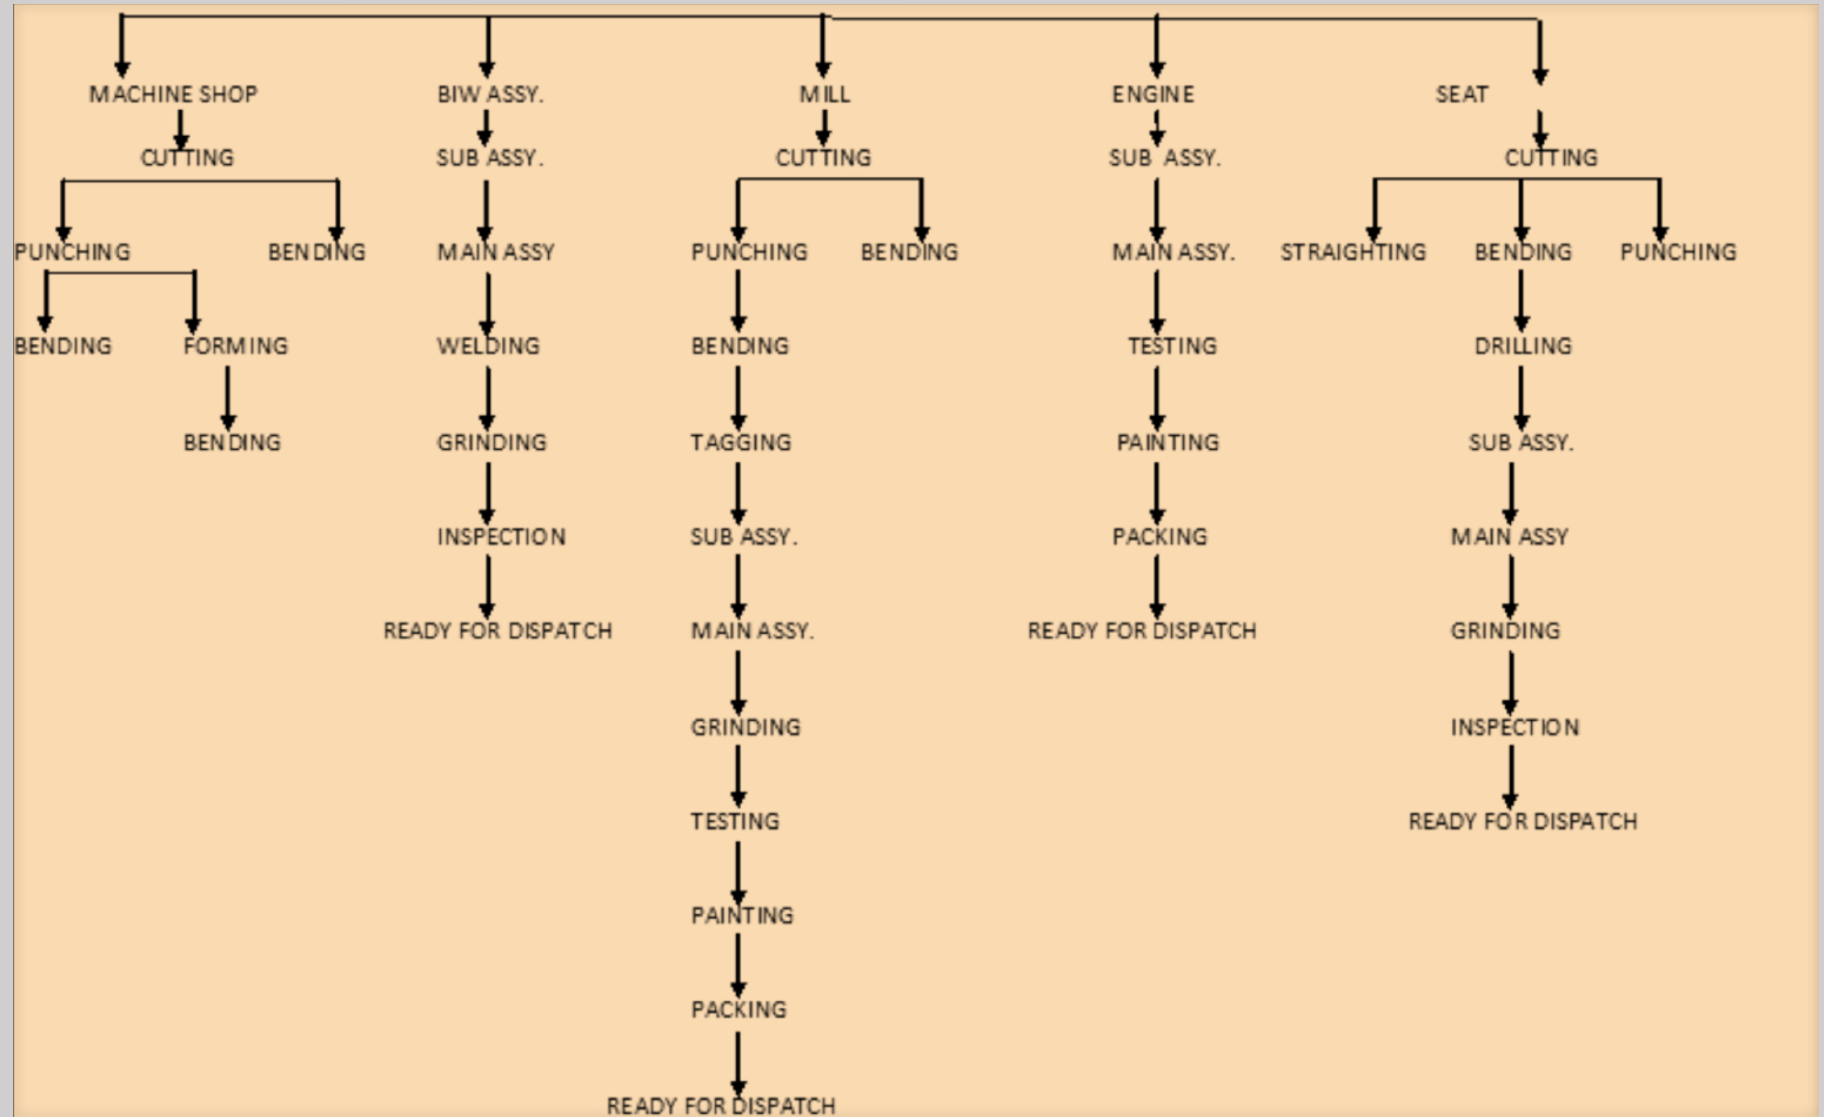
MACHINE SHOP
CUTTING
PUNCHING
BENDING
BENDING
FORMING
BENDING

BIW ASSY.
SUB ASSY.
MAIN ASSY
WELDING
GRINDING
INSPECTION
READY FOR DISPATCH

MILL
CUTTING
PUNCHING
BENDING
BENDING
TAGGING
SUB ASSY.
MAIN ASSY.
GRINDING
TESTING
PAINTING
PACKING
READY FOR DISPATCH

ENGINE
SUB ASSY.
MAIN ASSY.
TESTING
PAINTING
PACKING
READY FOR DISPATCH

SEAT
CUTTING
STRAIGHTING
BENDING
PUNCHING
DRILLING
SUB ASSY.
MAIN ASSY
GRINDING
INSPECTION
READY FOR DISPATCH